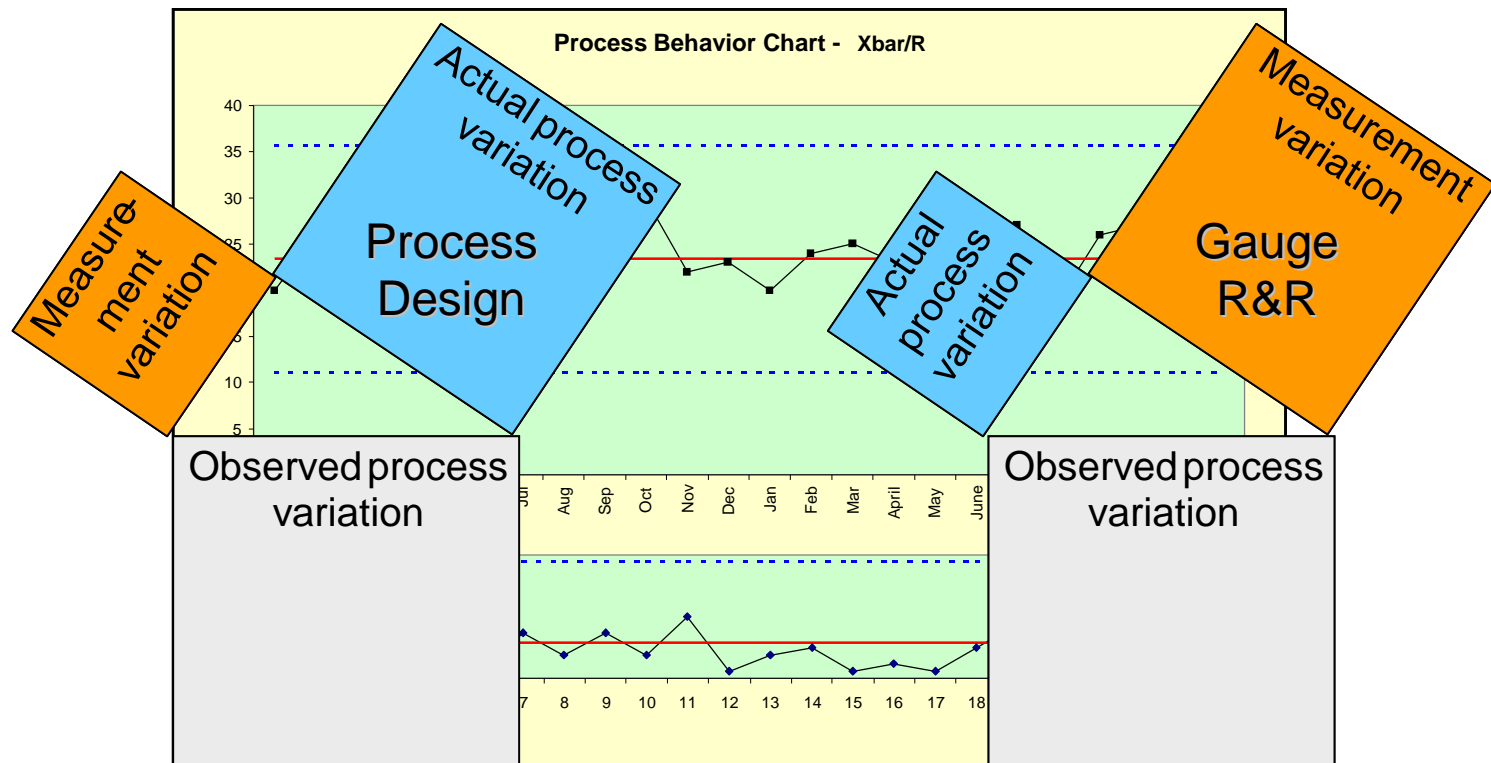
Process Behavior Chart - Xbar/R

40
35
30
25
10
5

Measurement variation

Actual process variation

Process Design

Actual process variation

Measurement variation

Gauge R&R

Observed process variation

Observed process variation

Jul Aug Sep Oct Nov Dec Jan Feb Mar April May June

7 8 9 10 11 12 13 14 15 16 17 18